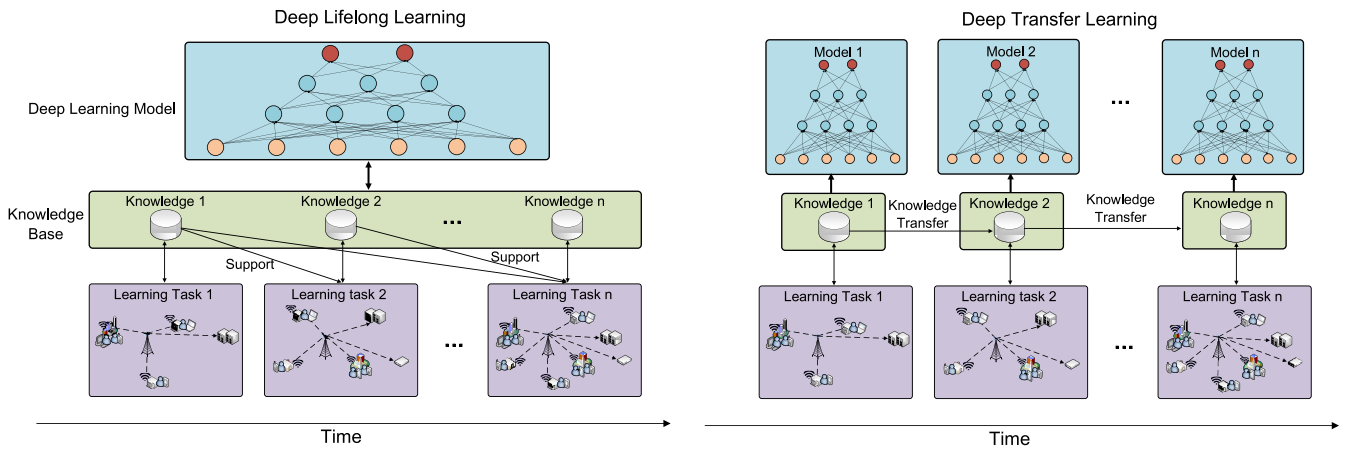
Deep Lifelong Learning

Deep Learning Model

Knowledge Base

Knowledge 1

Knowledge 2

...

Knowledge n

Support

Support

Learning Task 1

Learning task 2

...

Learning Task n

Time

Deep Transfer Learning

Model 1

Model 2

...

Model n

Knowledge 1

Knowledge Transfer

Knowledge 2

Knowledge Transfer

Knowledge n

Learning Task 1

Learning task 2

...

Learning Task n

Time